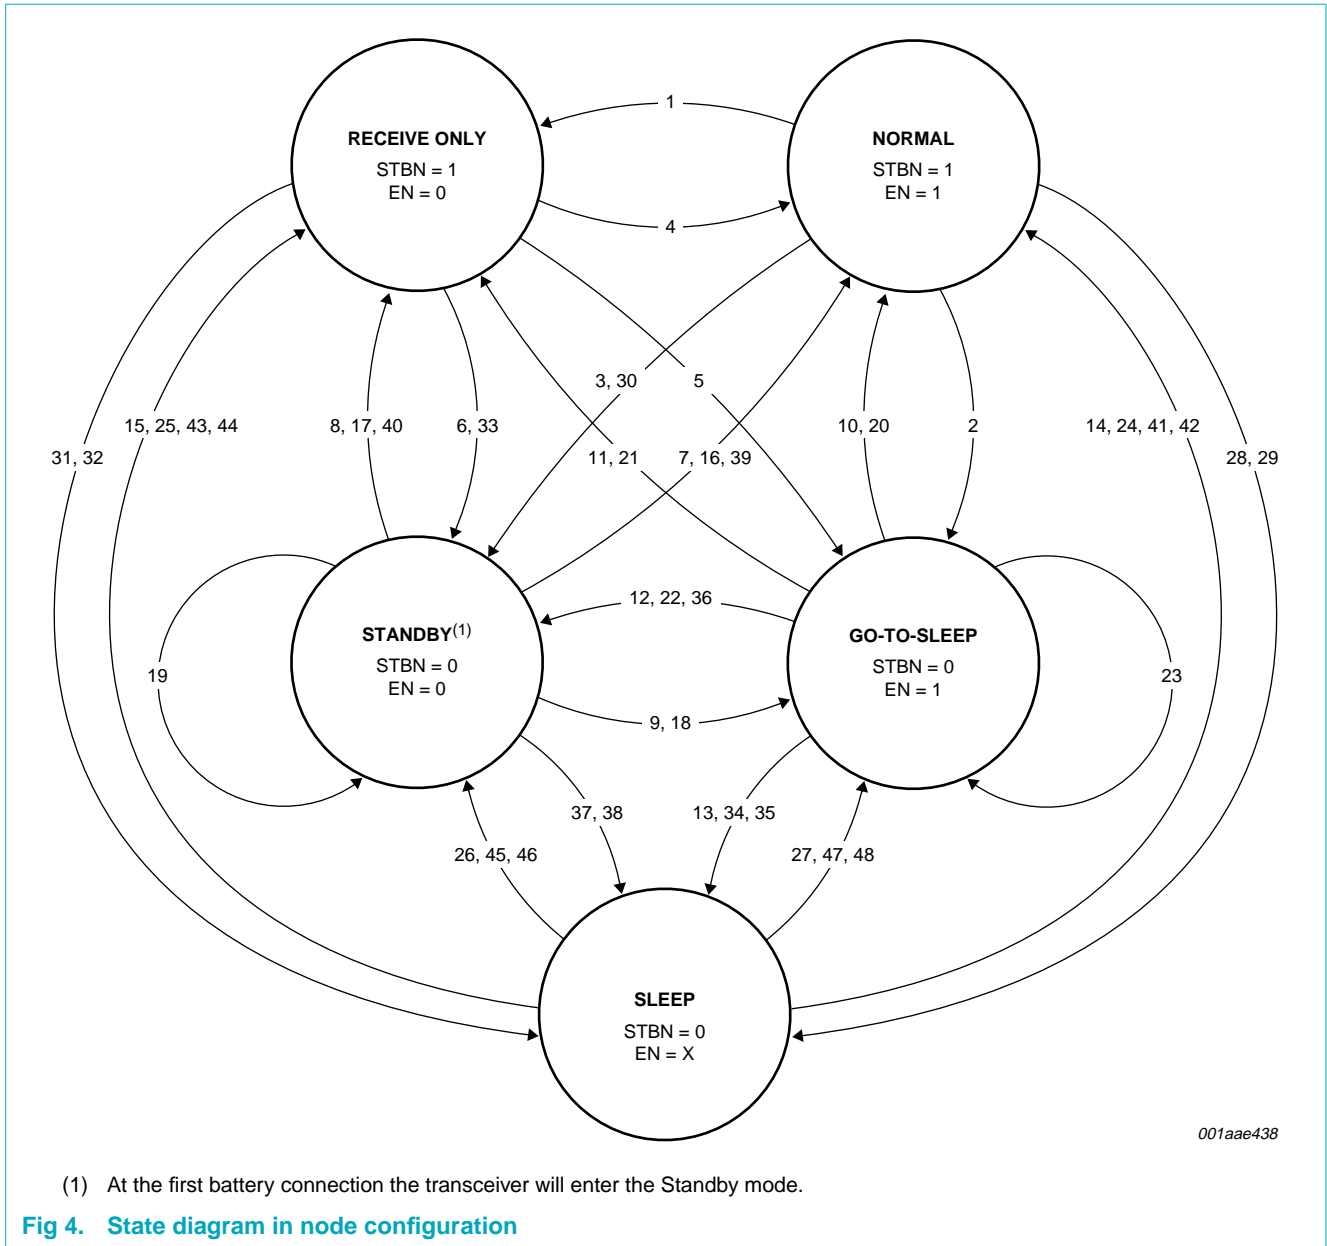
RECEIVE ONLY
STBN = 1
EN = 0

NORMAL
STBN = 1
EN = 1

1

4

3, 30

5

31, 32

15, 25, 43, 44

8, 17, 40

6, 33

11, 21

7, 16, 39

10, 20

2

14, 24, 41, 42

28, 29

STANDBY$^{(1)}$
STBN = 0
EN = 0

GO-TO-SLEEP
STBN = 0
EN = 1

12, 22, 36

19

23

9, 18

37, 38

13, 34, 35

26, 45, 46

27, 47, 48

SLEEP
STBN = 0
EN = X

001aae438

(1) At the first battery connection the transceiver will enter the Standby mode.

Fig 4. State diagram in node configuration